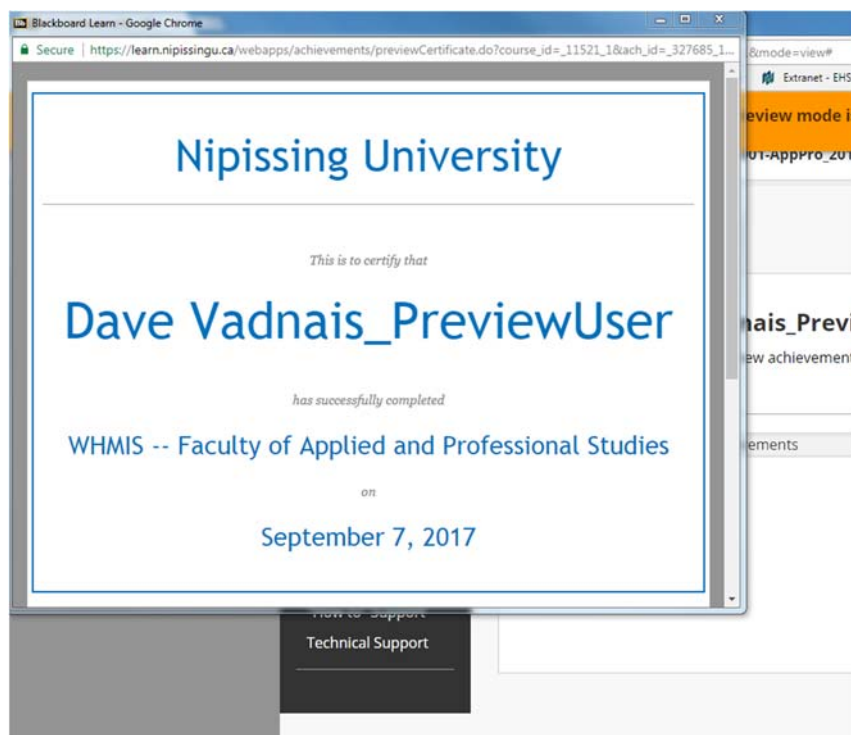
Blackboard Learn - Google Chrome

Secure | https://learn.nipissingu.ca/webapps/achievements/previewCertificate.do?course_id=_11521_1&ach_id=_327685_1...

&mode=view#

Extranet - EHS

review mode i

01-AppPro_201

nais_Previ

ew achievement

ements

Nipissing University

This is to certify that

Dave Vadnais_PreviewUser

has successfully completed

WHMIS -- Faculty of Applied and Professional Studies

on

September 7, 2017

How to Support

Technical Support